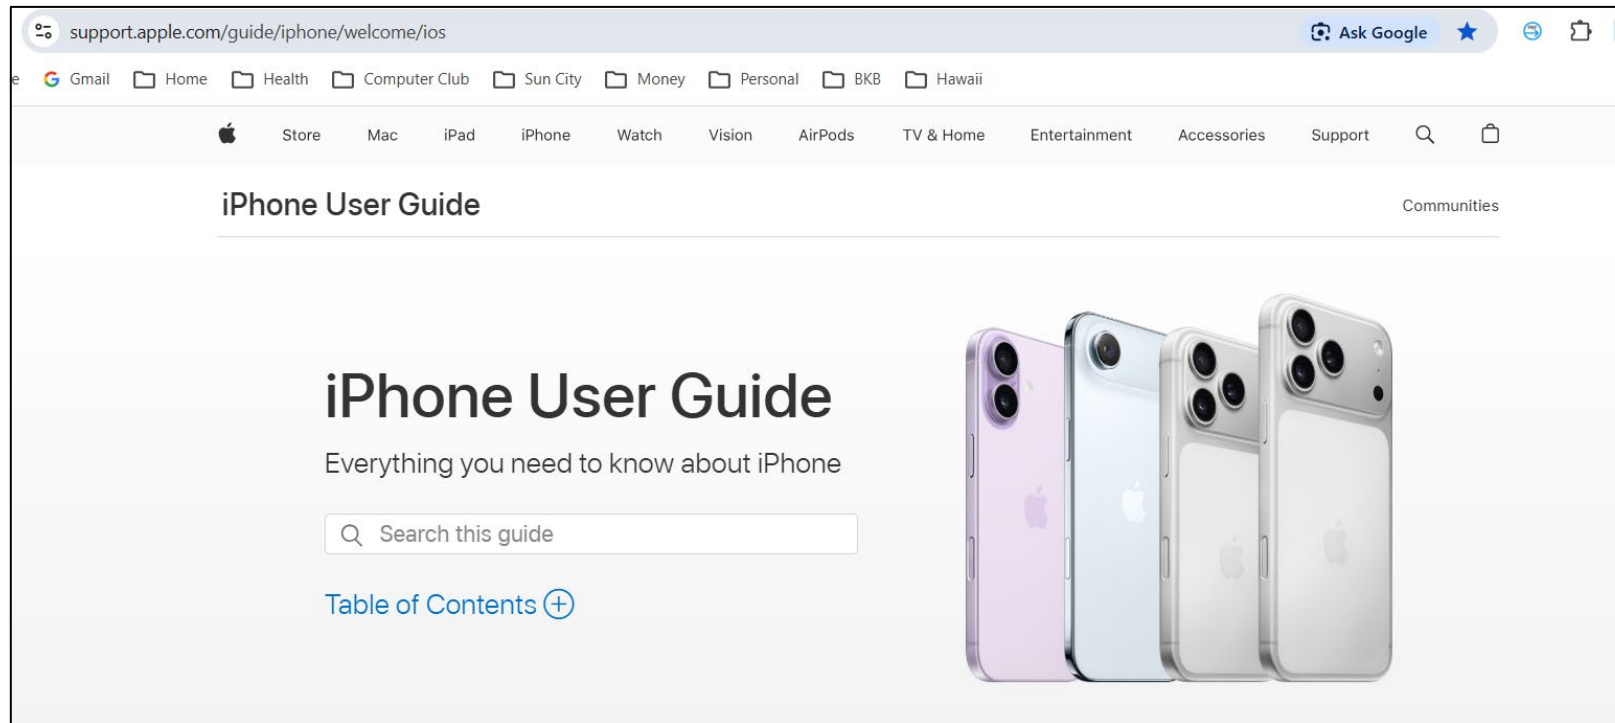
support.apple.com/guide/iphone/welcome/ios

Ask Google

e Gmail Home Health Computer Club Sun City Money Personal BKB Hawaii

Store Mac iPad iPhone Watch Vision AirPods TV & Home Entertainment Accessories Support

iPhone User Guide

Communities

iPhone User Guide

Everything you need to know about iPhone

Search this guide

Table of Contents